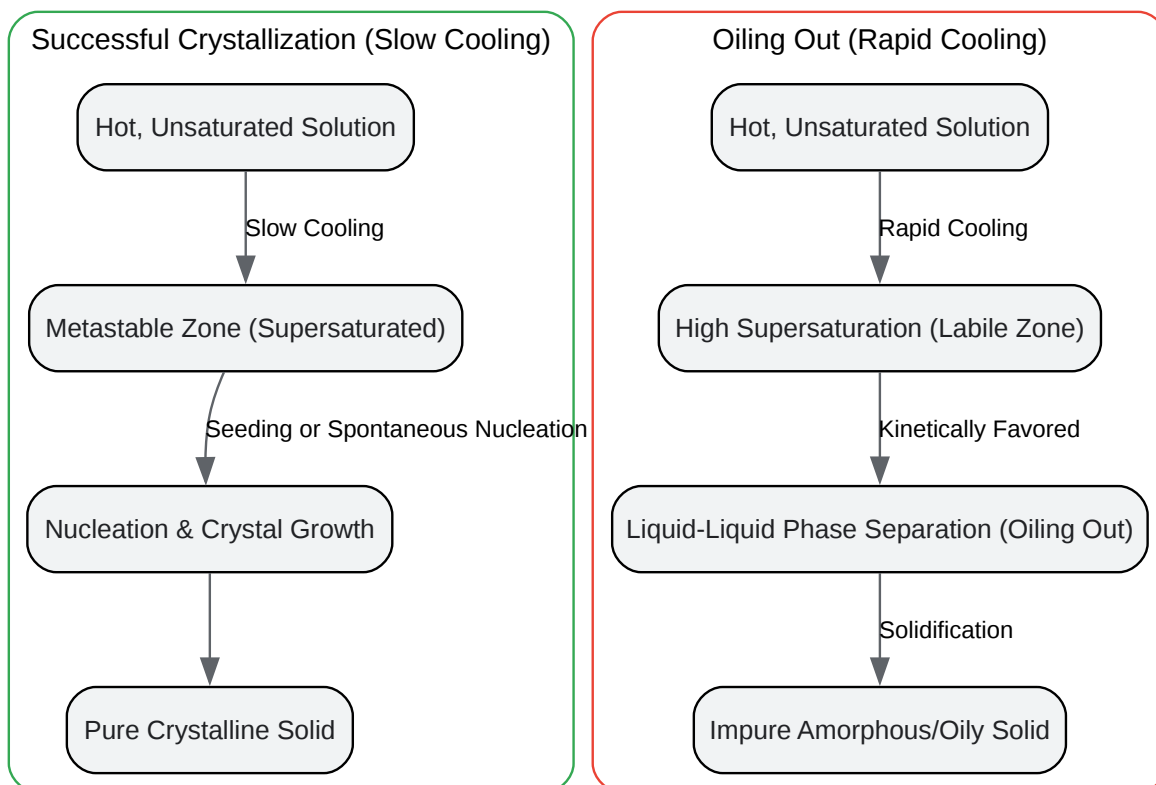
Successful Crystallization (Slow Cooling)

Hot, Unsaturated Solution

Slow Cooling

Metastable Zone (Supersaturated)

Seeding or Spontaneous Nucleation

Nucleation & Crystal Growth

Pure Crystalline Solid

Oiling Out (Rapid Cooling)

Hot, Unsaturated Solution

Rapid Cooling

High Supersaturation (Labile Zone)

Kinetically Favored

Liquid-Liquid Phase Separation (Oiling Out)

Solidification

Impure Amorphous/Oily Solid